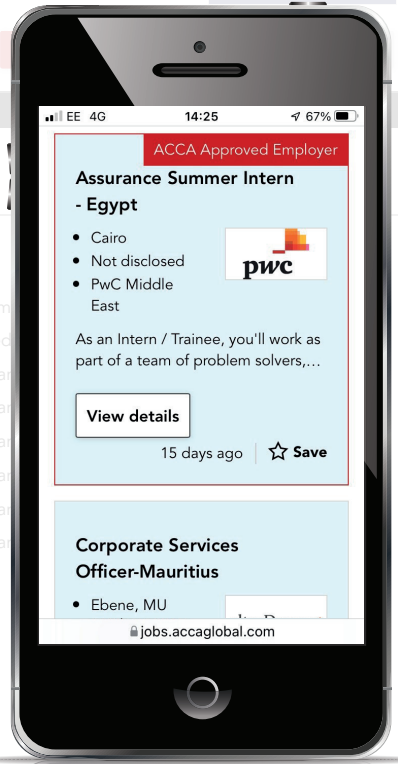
EE 4G 14:25 67%

ACCA Approved Employer

Assurance Summer Intern - Egypt

- Cairo
- Not disclosed
- PwC Middle East

pwc

As an Intern / Trainee, you'll work as part of a team of problem solvers,...

View details

15 days ago Save

Corporate Services Officer-Mauritius

- Ebene, MU

jobs.accaglobal.com